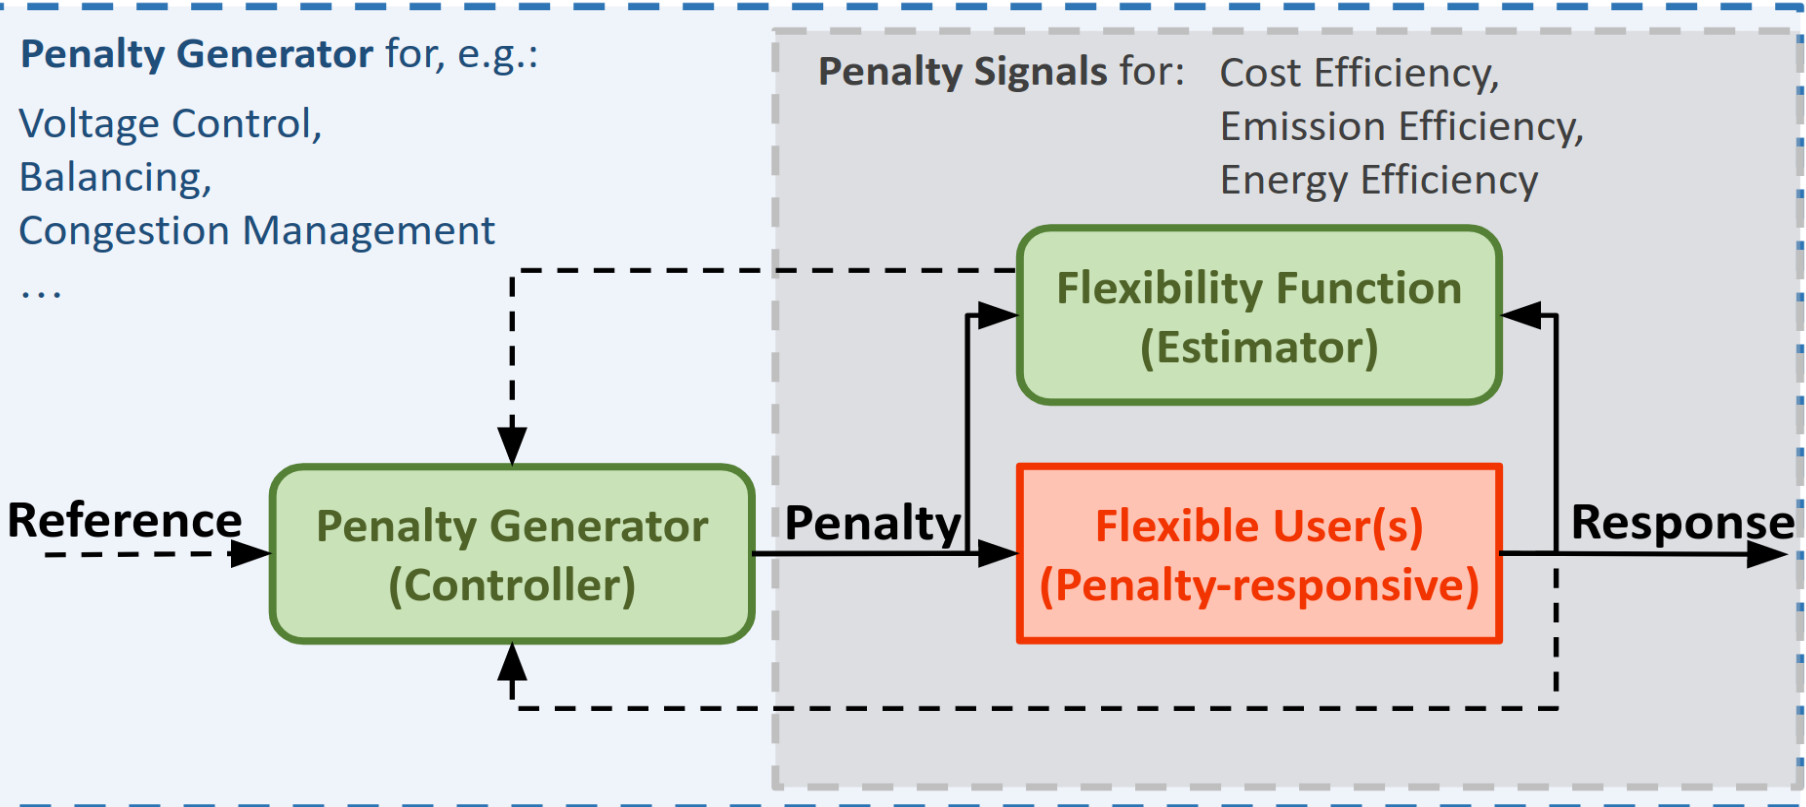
**Penalty Generator** for, e.g.:

Voltage Control,
Balancing,
Congestion Management
...

**Penalty Signals** for: Cost Efficiency, Emission Efficiency, Energy Efficiency

Flexibility Function
(Estimator)

Reference

Penalty Generator
(Controller)

Penalty

Flexible User(s)
(Penalty-responsive)

Response